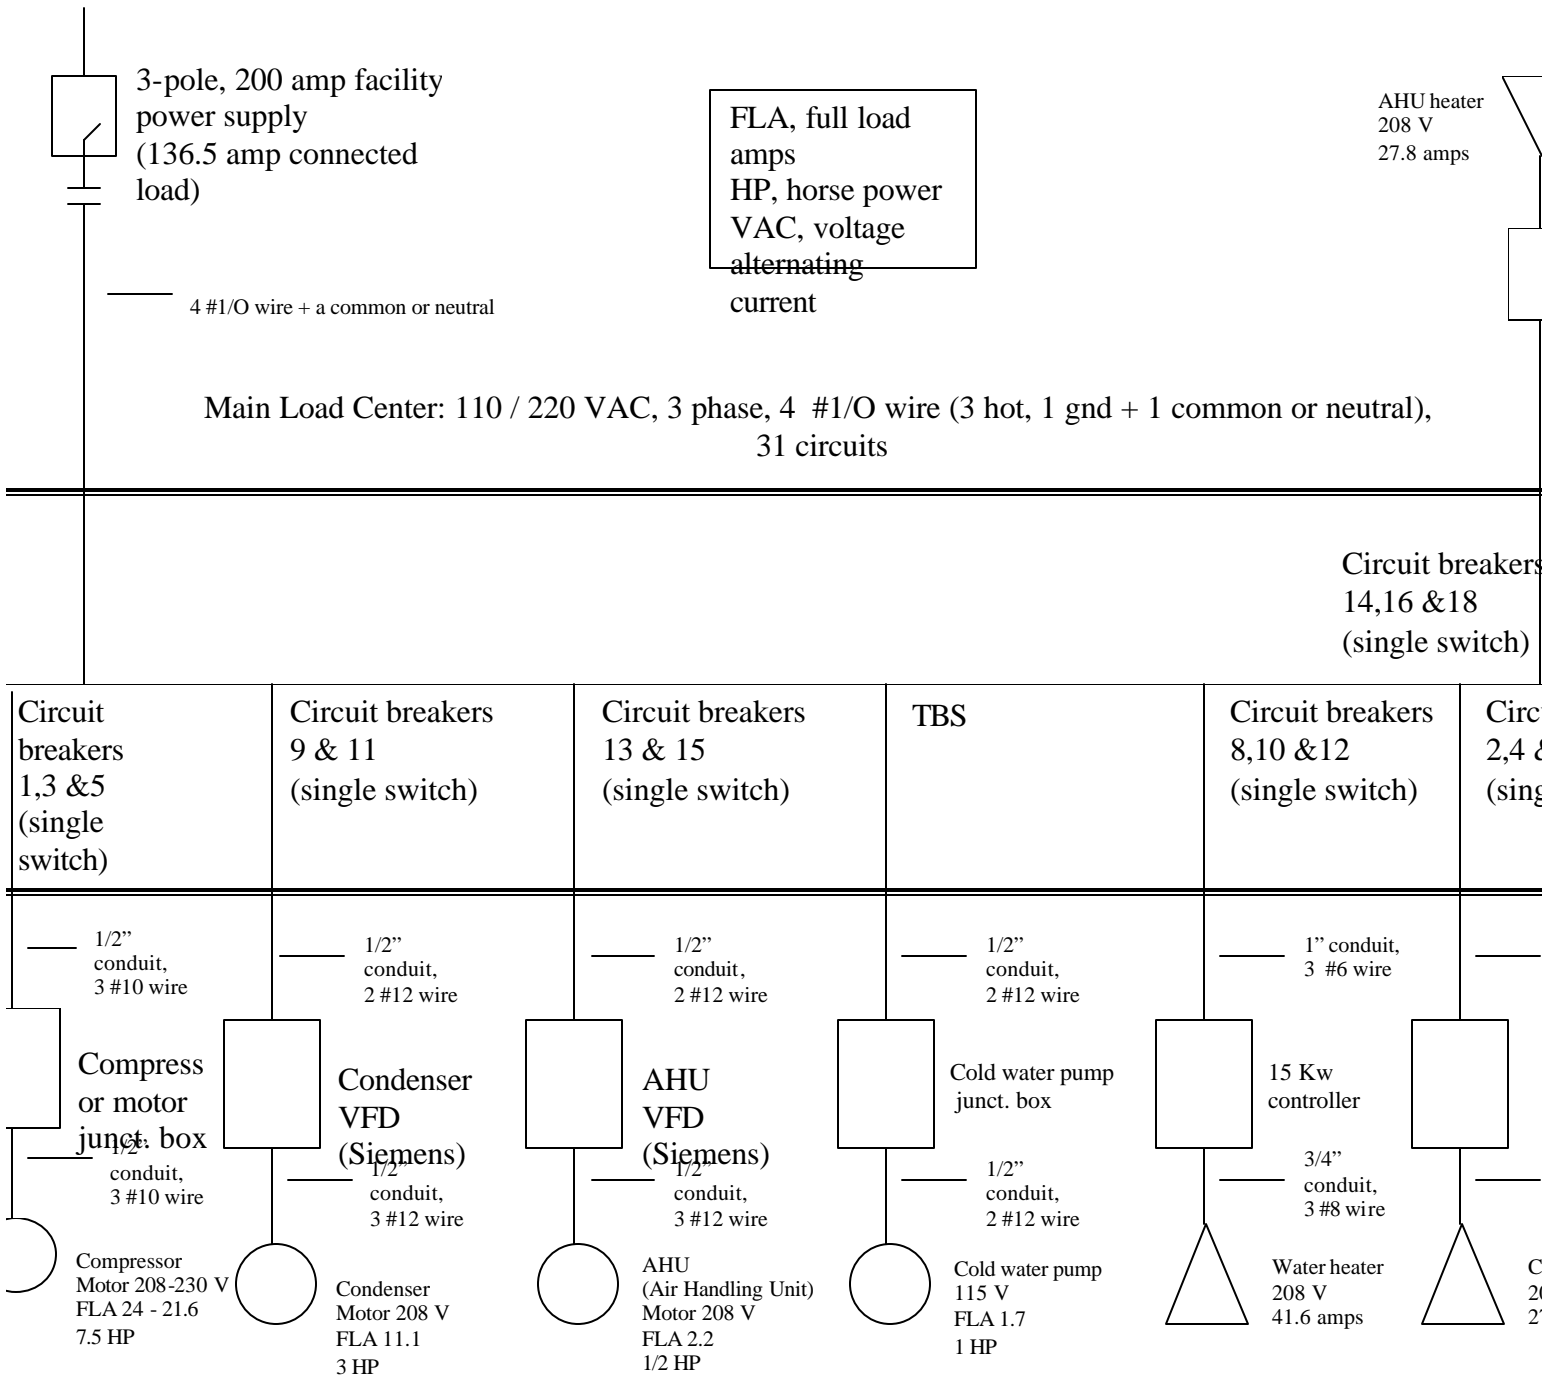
3-pole, 200 amp facility power supply (136.5 amp connected load)

FLA, full load amps
HP, horse power
VAC, voltage alternating current

AHU heater
208 V
27.8 amps

4 #1/O wire + a common or neutral

Main Load Center: 110 / 220 VAC, 3 phase, 4 #1/O wire (3 hot, 1 gnd + 1 common or neutral), 31 circuits

Circuit breakers 14,16 &18 (single switch)

Circuit breakers 1,3 &5 (single switch)

Circuit breakers 9 & 11 (single switch)

Circuit breakers 13 & 15 (single switch)

TBS

Circuit breakers 8,10 &12 (single switch)

Circ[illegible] 2,4 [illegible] (sing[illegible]

1/2" conduit, 3 #10 wire

1/2" conduit, 2 #12 wire

1/2" conduit, 2 #12 wire

1/2" conduit, 2 #12 wire

1" conduit, 3 #6 wire

Compressor motor junct. box

Condenser VFD (Siemens)

AHU VFD (Siemens)

Cold water pump junct. box

15 Kw controller

1/2" conduit, 3 #10 wire

1/2" conduit, 3 #12 wire

1/2" conduit, 3 #12 wire

1/2" conduit, 2 #12 wire

3/4" conduit, 3 #8 wire

Compressor Motor 208-230 V FLA 24 - 21.6 7.5 HP

Condenser Motor 208 V FLA 11.1 3 HP

AHU (Air Handling Unit) Motor 208 V FLA 2.2 1/2 HP

Cold water pump 115 V FLA 1.7 1 HP

Water heater 208 V 41.6 amps

C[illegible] 2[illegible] 2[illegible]